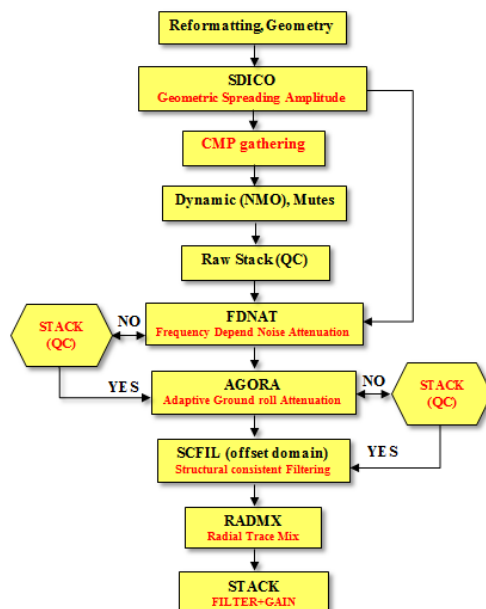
Reformatting,Geometry

SDICO
Geometric Spreading Amplitude

CMP gathering

Dynamic (NMO), Mutes

Raw Stack (QC)

STACK (QC)

NO

FDNAT
Frequency Depend Noise Attenuation

YES

AGORA
Adaptive Ground roll Attenuation

NO

STACK (QC)

SCFIL (offset domain)
Structural consistent Filtering

YES

RADMX
Radial Trace Mix

STACK
FILTER+GAIN